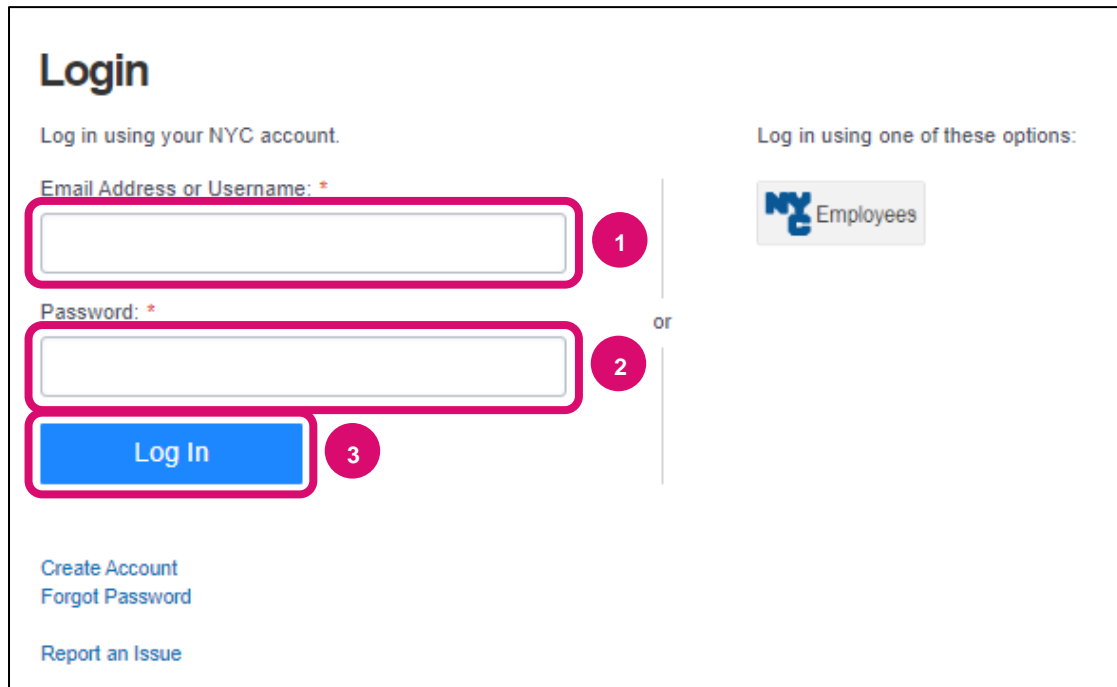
Login

Log in using your NYC account.

Email Address or Username: *

1

Password: *

2

Log In

3

or

Log in using one of these options:

NYC Employees

Create Account
Forgot Password

Report an Issue